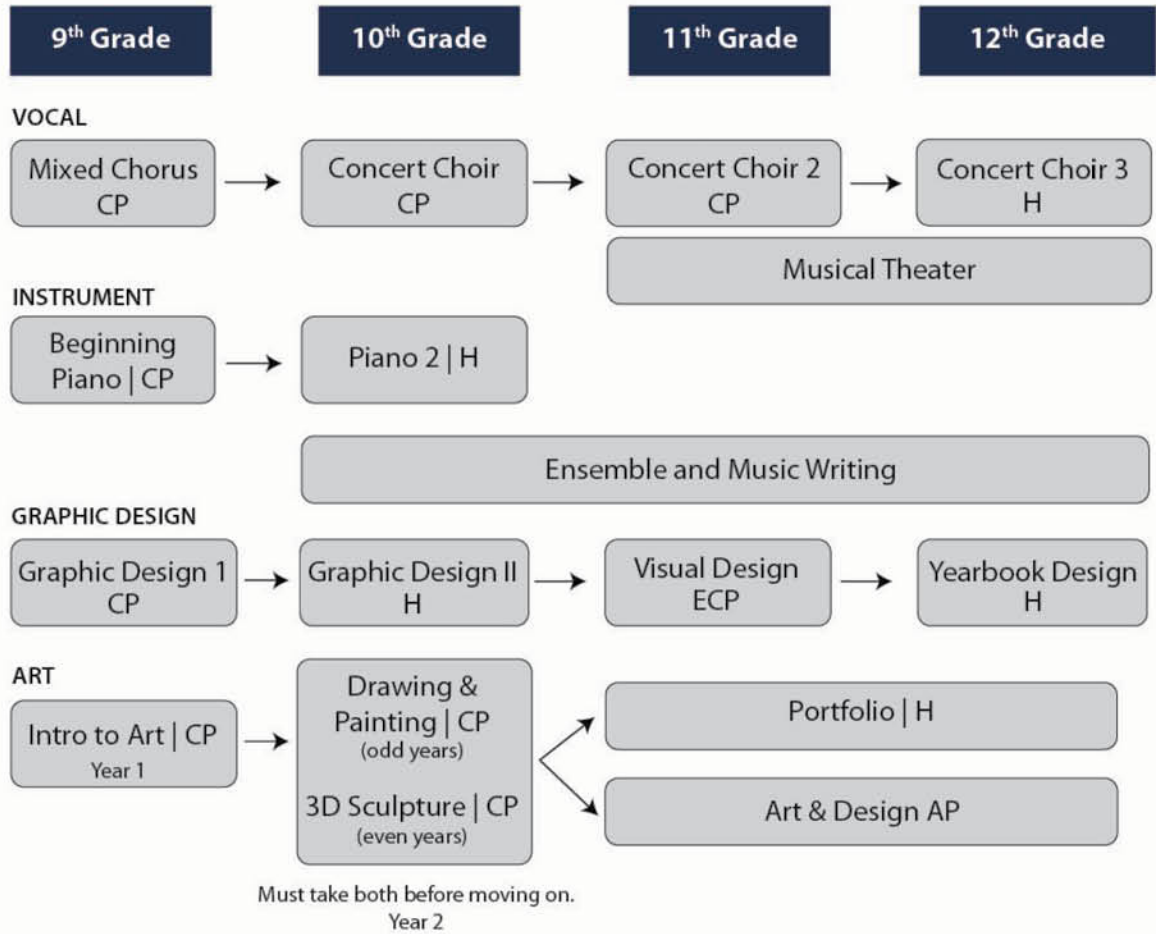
9$^{th}$ Grade

10$^{th}$ Grade

11$^{th}$ Grade

12$^{th}$ Grade

VOCAL

Mixed Chorus CP

Concert Choir CP

Concert Choir 2 CP

Concert Choir 3 H

Musical Theater

INSTRUMENT

Beginning Piano | CP

Piano 2 | H

Ensemble and Music Writing

GRAPHIC DESIGN

Graphic Design 1 CP

Graphic Design II H

Visual Design ECP

Yearbook Design H

ART

Intro to Art | CP
Year 1

Drawing & Painting | CP
(odd years)

3D Sculpture | CP
(even years)

Portfolio | H

Art & Design AP

Must take both before moving on.
Year 2